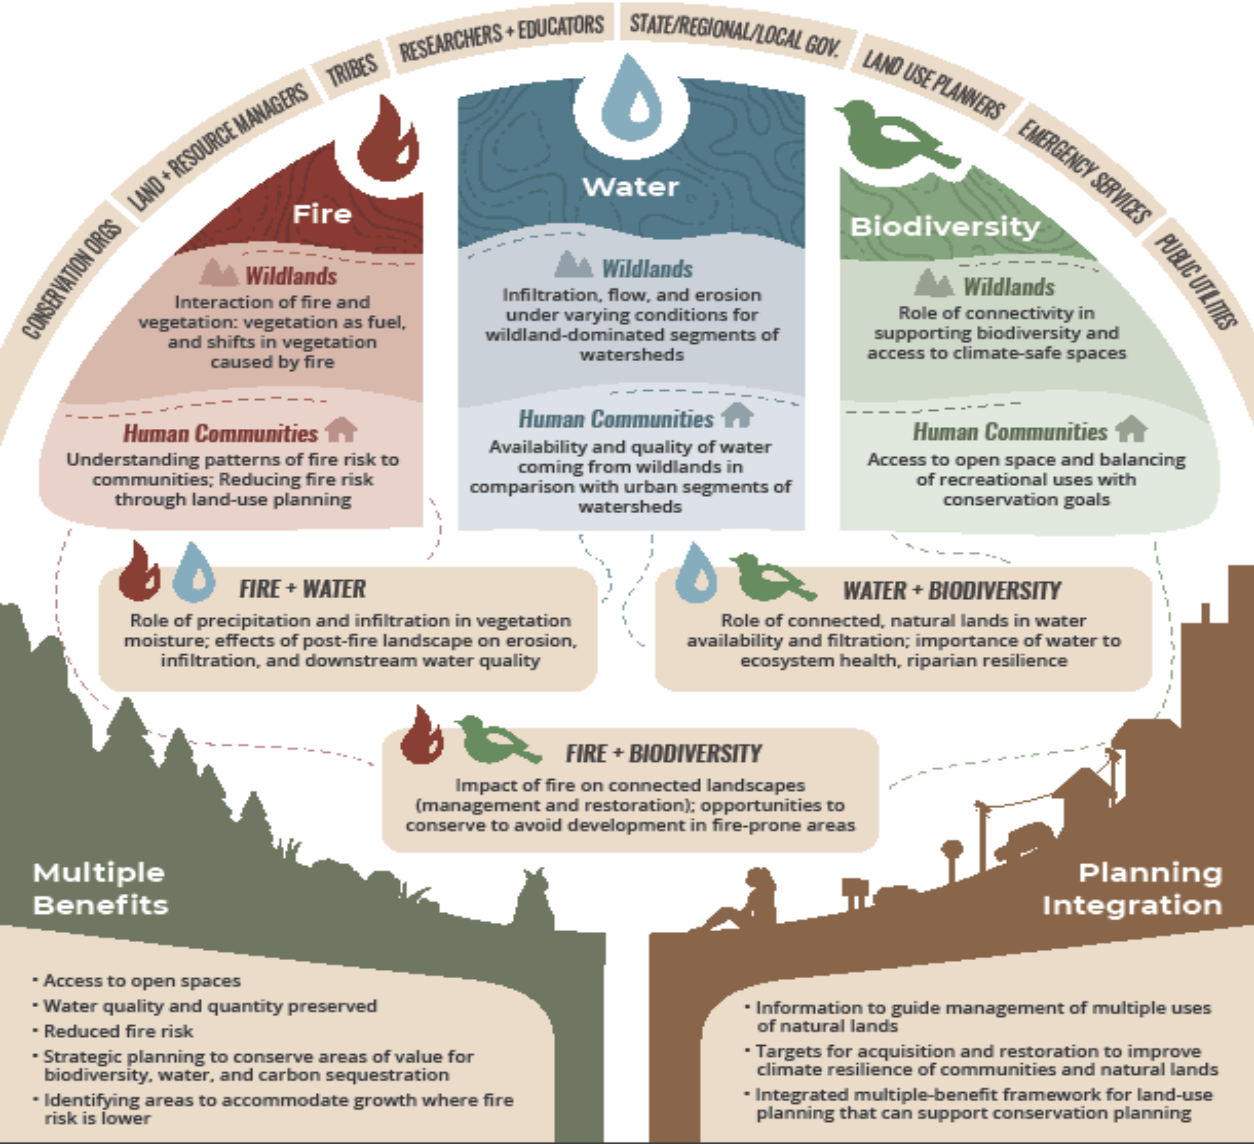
CONSERVATION ORGS
LAND + RESOURCE MANAGERS
TRIBES
RESEARCHERS + EDUCATORS
STATE/REGIONAL/LOCAL GOV.
LAND USE PLANNERS
EMERGENCY SERVICES
PUBLIC UTILITIES

Fire

Wildlands
Interaction of fire and vegetation: vegetation as fuel, and shifts in vegetation caused by fire

Human Communities
Understanding patterns of fire risk to communities; Reducing fire risk through land-use planning

Water

Wildlands
Infiltration, flow, and erosion under varying conditions for wildland-dominated segments of watersheds

Human Communities
Availability and quality of water coming from wildlands in comparison with urban segments of watersheds

Biodiversity

Wildlands
Role of connectivity in supporting biodiversity and access to climate-safe spaces

Human Communities
Access to open space and balancing of recreational uses with conservation goals

FIRE + WATER
Role of precipitation and infiltration in vegetation moisture; effects of post-fire landscape on erosion, infiltration, and downstream water quality

WATER + BIODIVERSITY
Role of connected, natural lands in water availability and filtration; importance of water to ecosystem health, riparian resilience

FIRE + BIODIVERSITY
Impact of fire on connected landscapes (management and restoration); opportunities to conserve to avoid development in fire-prone areas

Multiple Benefits

• Access to open spaces
• Water quality and quantity preserved
• Reduced fire risk
• Strategic planning to conserve areas of value for biodiversity, water, and carbon sequestration
• Identifying areas to accommodate growth where fire risk is lower

Planning Integration

• Information to guide management of multiple uses of natural lands
• Targets for acquisition and restoration to improve climate resilience of communities and natural lands
• Integrated multiple-benefit framework for land-use planning that can support conservation planning